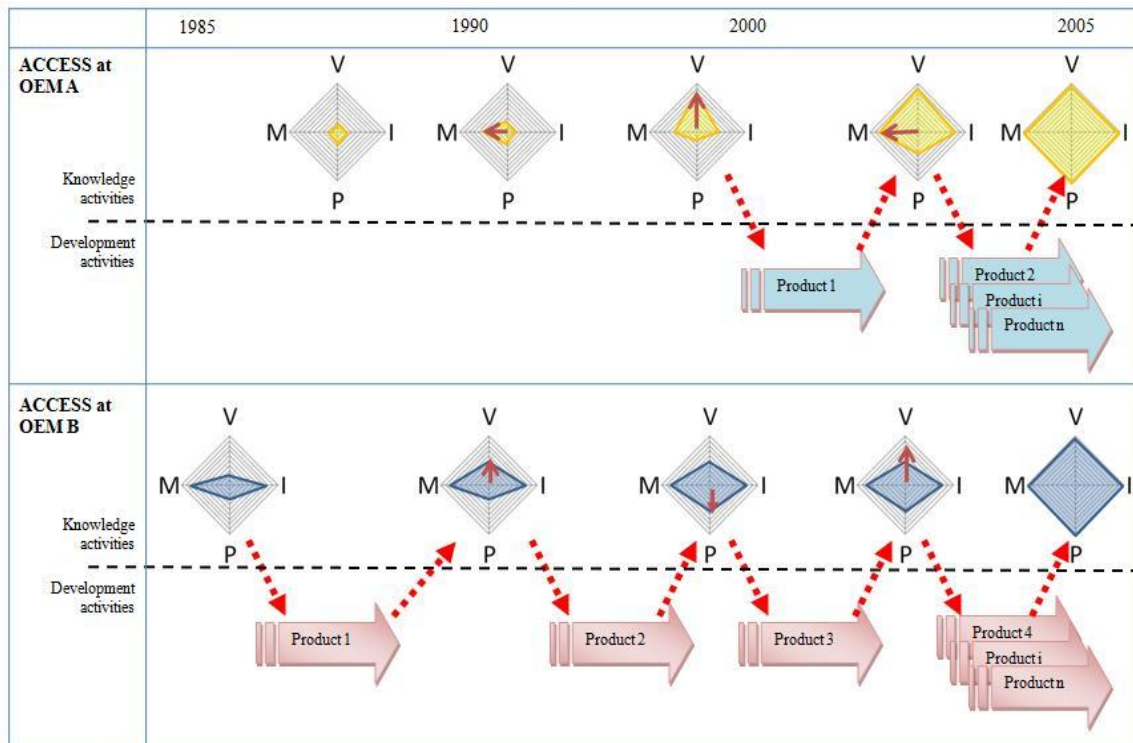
| | 1985 | 1990 | 2000 | 2005 |
|---|---|---|---|---|

ACCESS at OEM A

V M I P V M I P V M I P V M I P V M I P

Knowledge activities

Development activities

Product 1

Product 2

Product i

Product n

ACCESS at OEM B

V M I P V M I P V M I P V M I P V M I P

Knowledge activities

Development activities

Product 1

Product 2

Product 3

Product 4

Product i

Product n